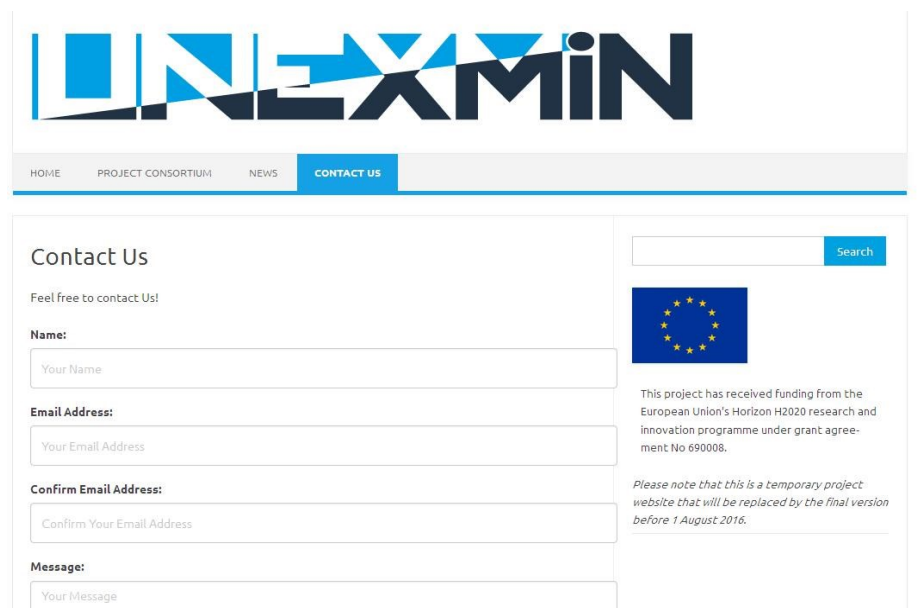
UNEXMIN

HOME PROJECT CONSORTIUM NEWS CONTACT US

Contact Us

Feel free to contact Us!

Name:

Your Name

Email Address:

Your Email Address

Confirm Email Address:

Confirm Your Email Address

Message:

Your Message

Search

This project has received funding from the European Union's Horizon H2020 research and innovation programme under grant agreement No 690008.

*Please note that this is a temporary project website that will be replaced by the final version before 1 August 2016.*